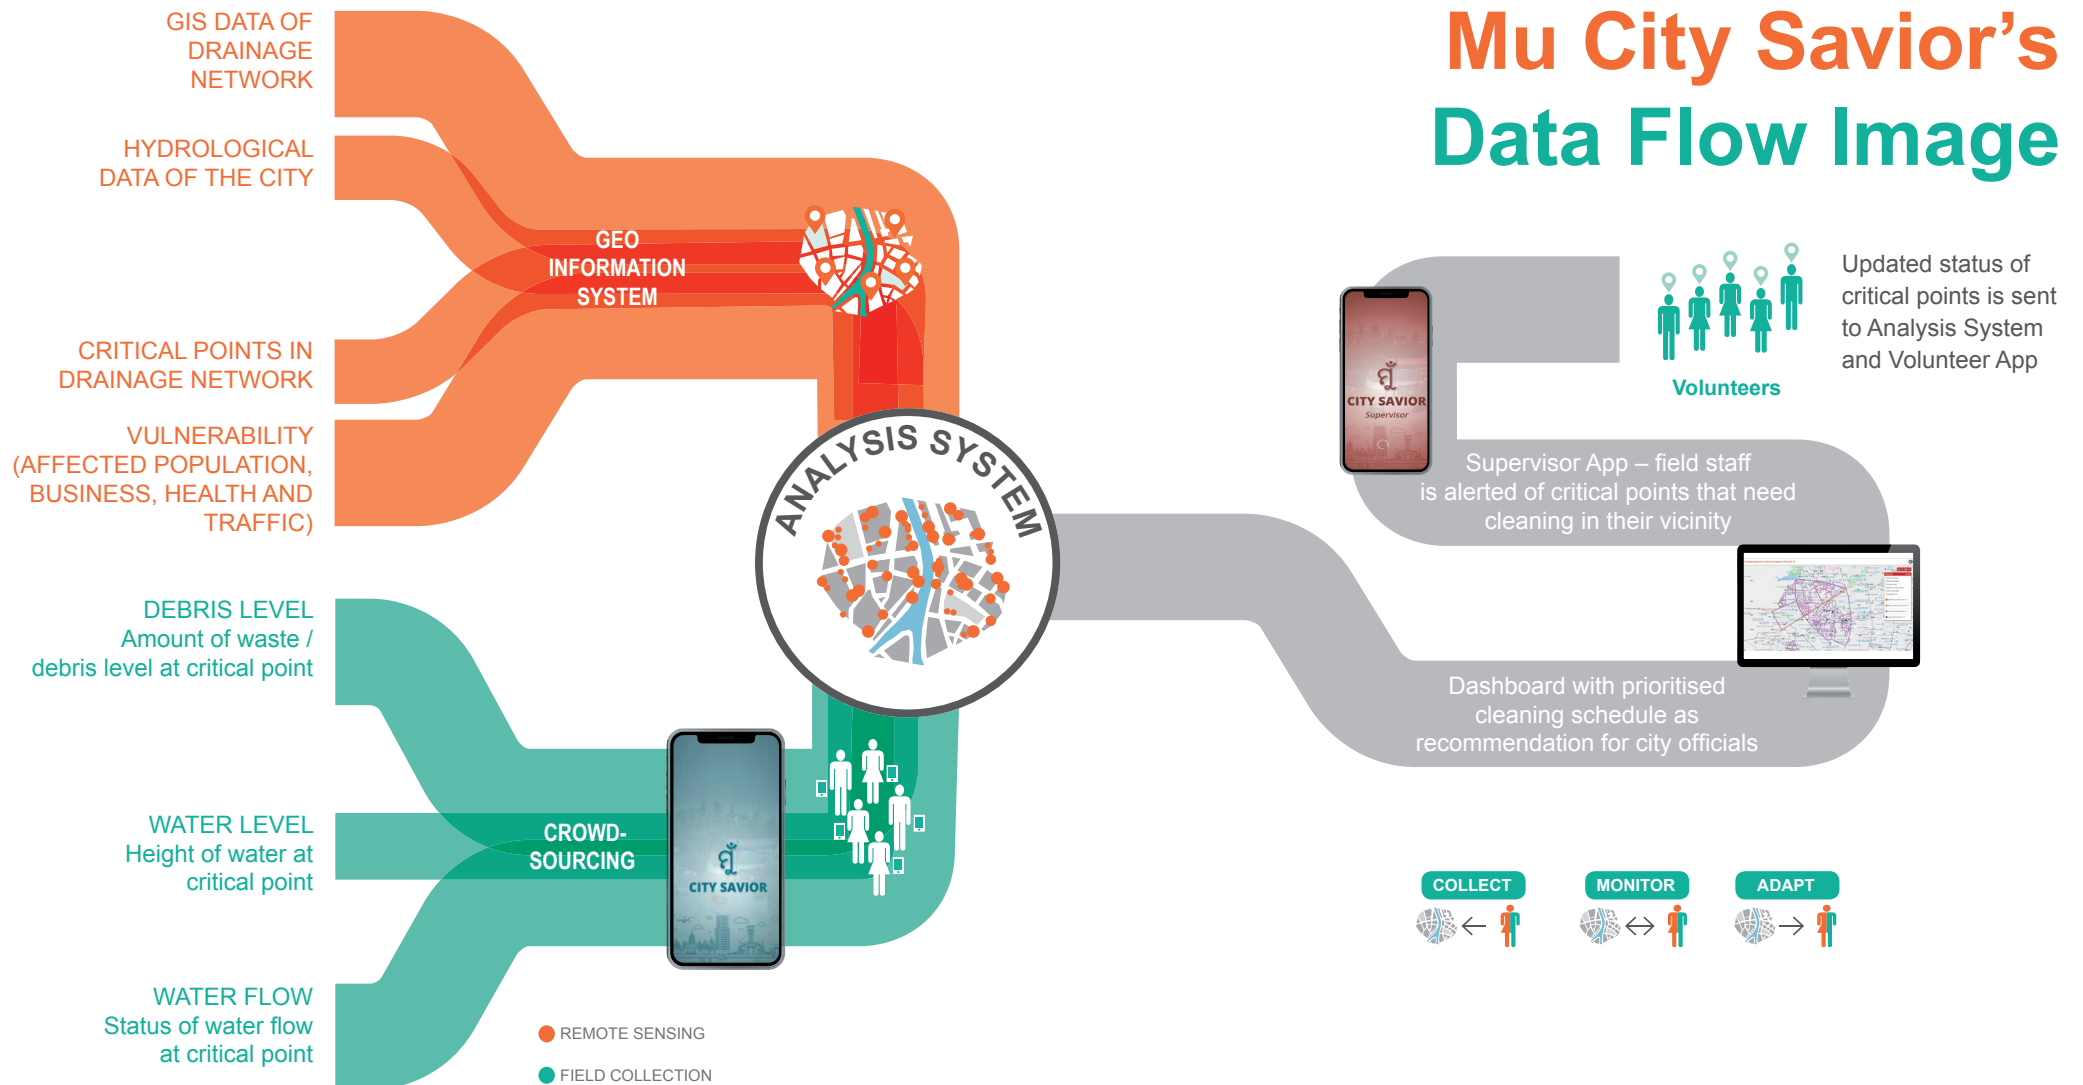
GIS DATA OF DRAINAGE NETWORK

HYDROLOGICAL DATA OF THE CITY

CRITICAL POINTS IN DRAINAGE NETWORK

VULNERABILITY (AFFECTED POPULATION, BUSINESS, HEALTH AND TRAFFIC)

GEO INFORMATION SYSTEM

Mu City Savior's
Data Flow Image

Updated status of critical points is sent to Analysis System and Volunteer App

Volunteers

CITY SAVIOR
Supervisor

ANALYSIS SYSTEM

Supervisor App – field staff is alerted of critical points that need cleaning in their vicinity

DEBRIS LEVEL
Amount of waste / debris level at critical point

Dashboard with prioritised cleaning schedule as recommendation for city officials

WATER LEVEL
Height of water at critical point

CROWD-SOURCING

CITY SAVIOR

COLLECT

MONITOR

ADAPT

WATER FLOW
Status of water flow at critical point

REMOTE SENSING

FIELD COLLECTION